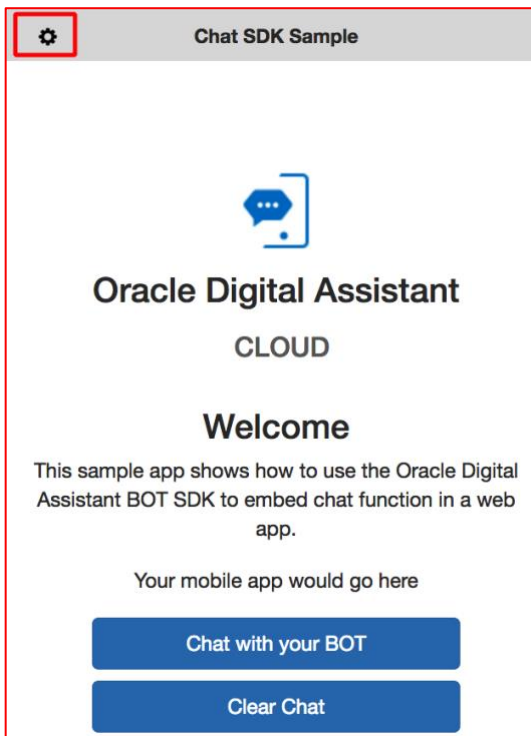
Chat SDK Sample

Oracle Digital Assistant

CLOUD

Welcome

This sample app shows how to use the Oracle Digital Assistant BOT SDK to embed chat function in a web app.

Your mobile app would go here

Chat with your BOT

Clear Chat